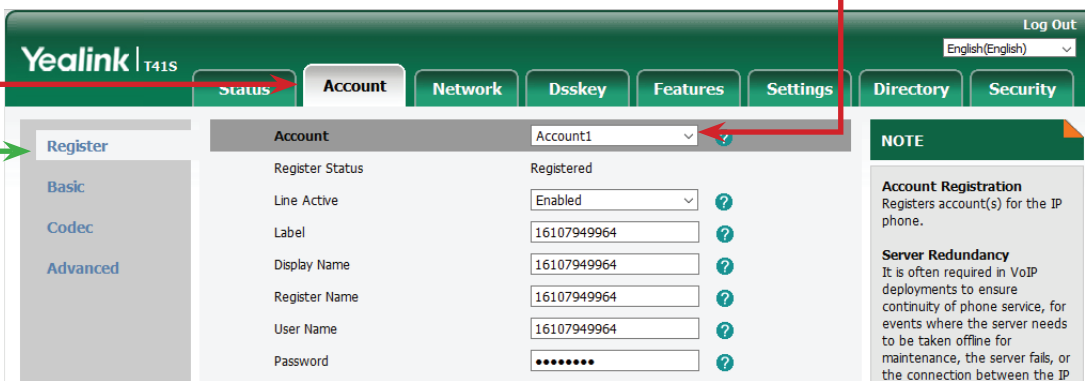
Log Out

English(English)

Yealink T41S

Status

Account

Network

Dsskey

Features

Settings

Directory

Security

Register

Basic

Codec

Advanced

| Account | Account1 |
|---|---|
| Register Status | Registered |
| Line Active | Enabled |
| Label | 16107949964 |
| Display Name | 16107949964 |
| Register Name | 16107949964 |
| User Name | 16107949964 |
| Password | •••••••• |

NOTE

Account Registration
Registers account(s) for the IP phone.

Server Redundancy
It is often required in VoIP deployments to ensure continuity of phone service, for events where the server needs to be taken offline for maintenance, the server fails, or the connection between the IP